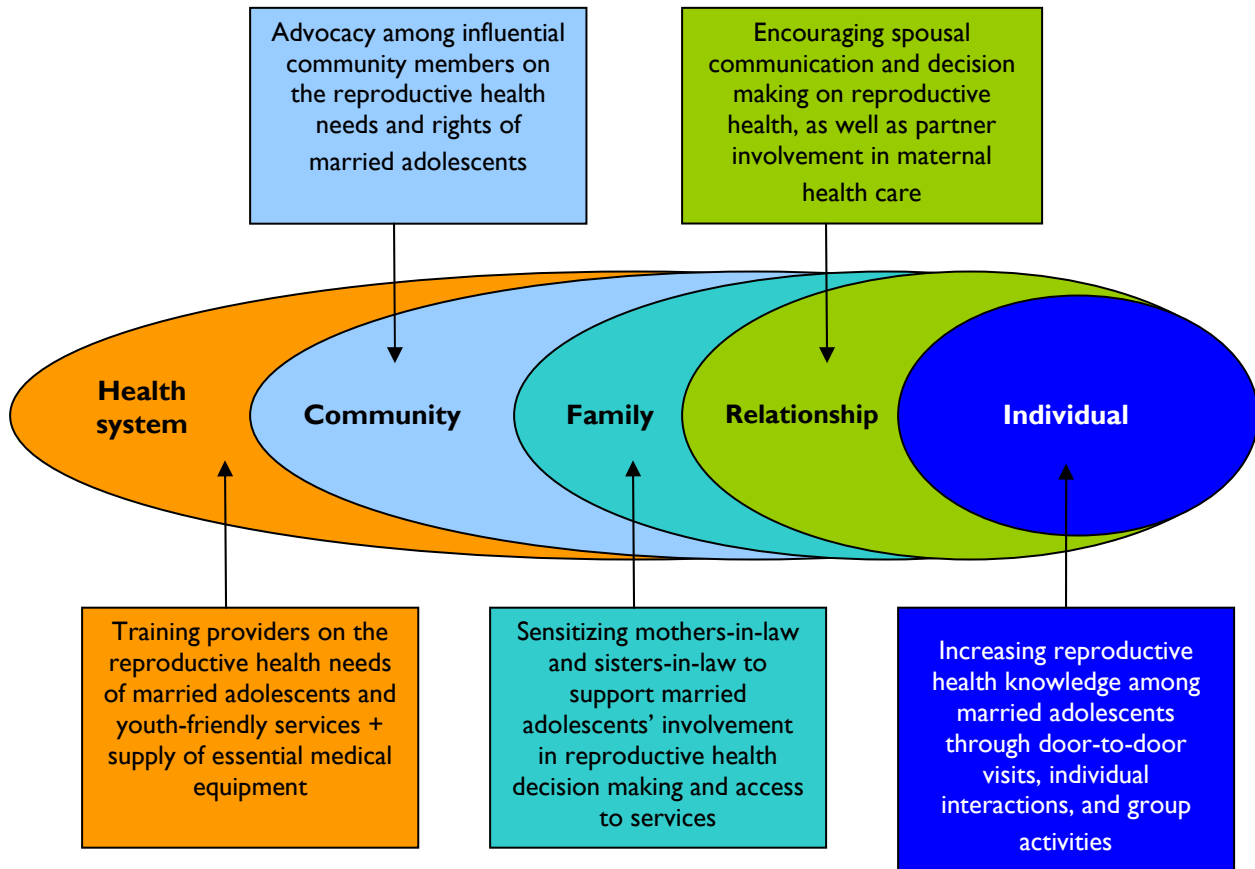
Advocacy among influential community members on the reproductive health needs and rights of married adolescents

Encouraging spousal communication and decision making on reproductive health, as well as partner involvement in maternal health care

Health system

Community

Family

Relationship

Individual

Training providers on the reproductive health needs of married adolescents and youth-friendly services + supply of essential medical equipment

Sensitizing mothers-in-law and sisters-in-law to support married adolescents' involvement in reproductive health decision making and access to services

Increasing reproductive health knowledge among married adolescents through door-to-door visits, individual interactions, and group activities